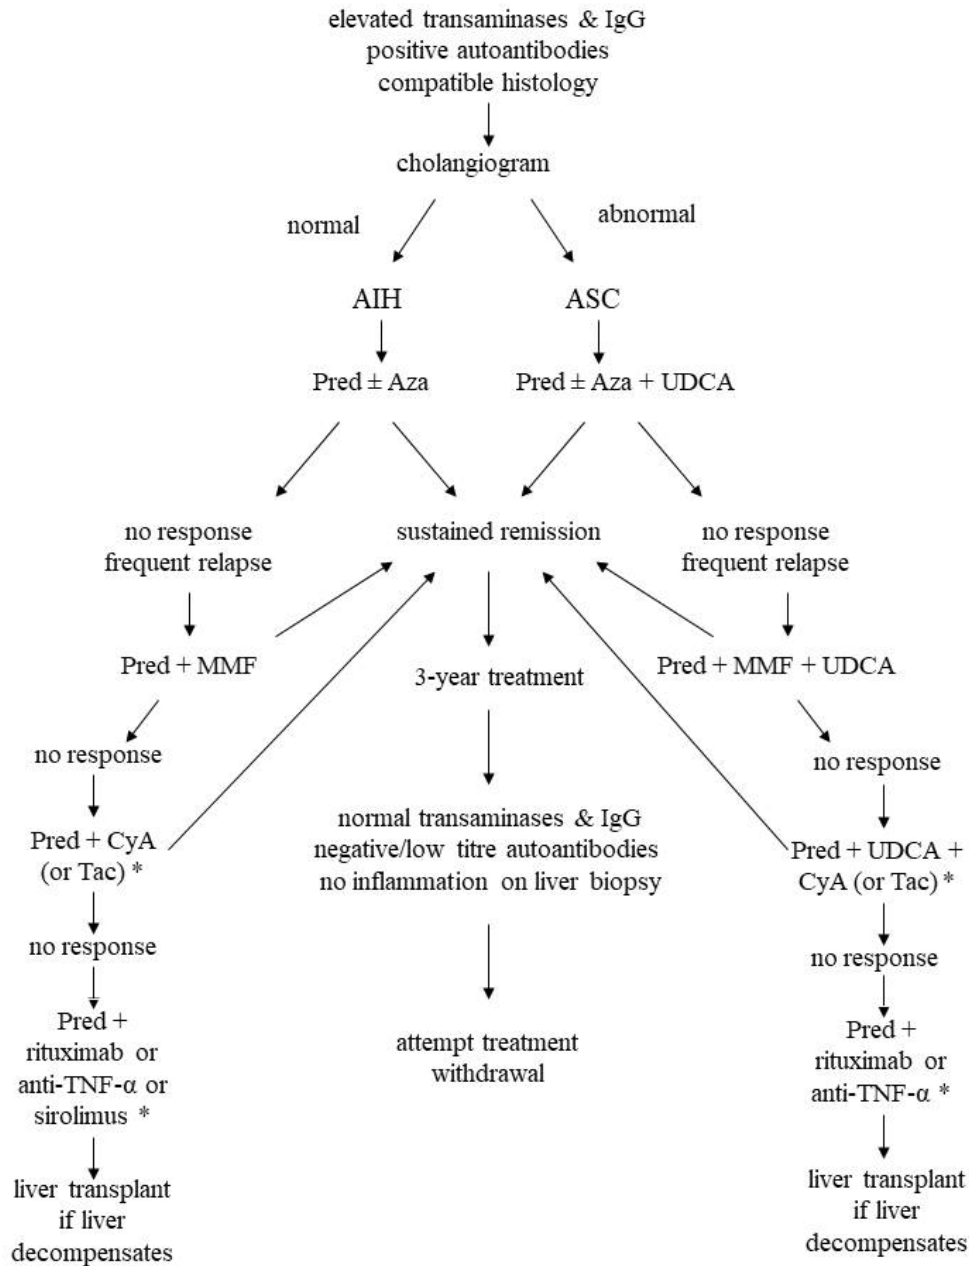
elevated transaminases & IgG
positive autoantibodies
compatible histology

cholangiogram

normal

abnormal

AIH

ASC

Pred ± Aza

Pred ± Aza + UDCA

no response
frequent relapse

sustained remission

no response
frequent relapse

Pred + MMF

3-year treatment

Pred + MMF + UDCA

no response

no response

Pred + CyA (or Tac) *

normal transaminases & IgG
negative/low titre autoantibodies
no inflammation on liver biopsy

Pred + UDCA + CyA (or Tac) *

no response

no response

Pred + rituximab or anti-TNF-α or sirolimus *

attempt treatment withdrawal

Pred + rituximab or anti-TNF-α *

liver transplant if liver decompensates

liver transplant if liver decompensates